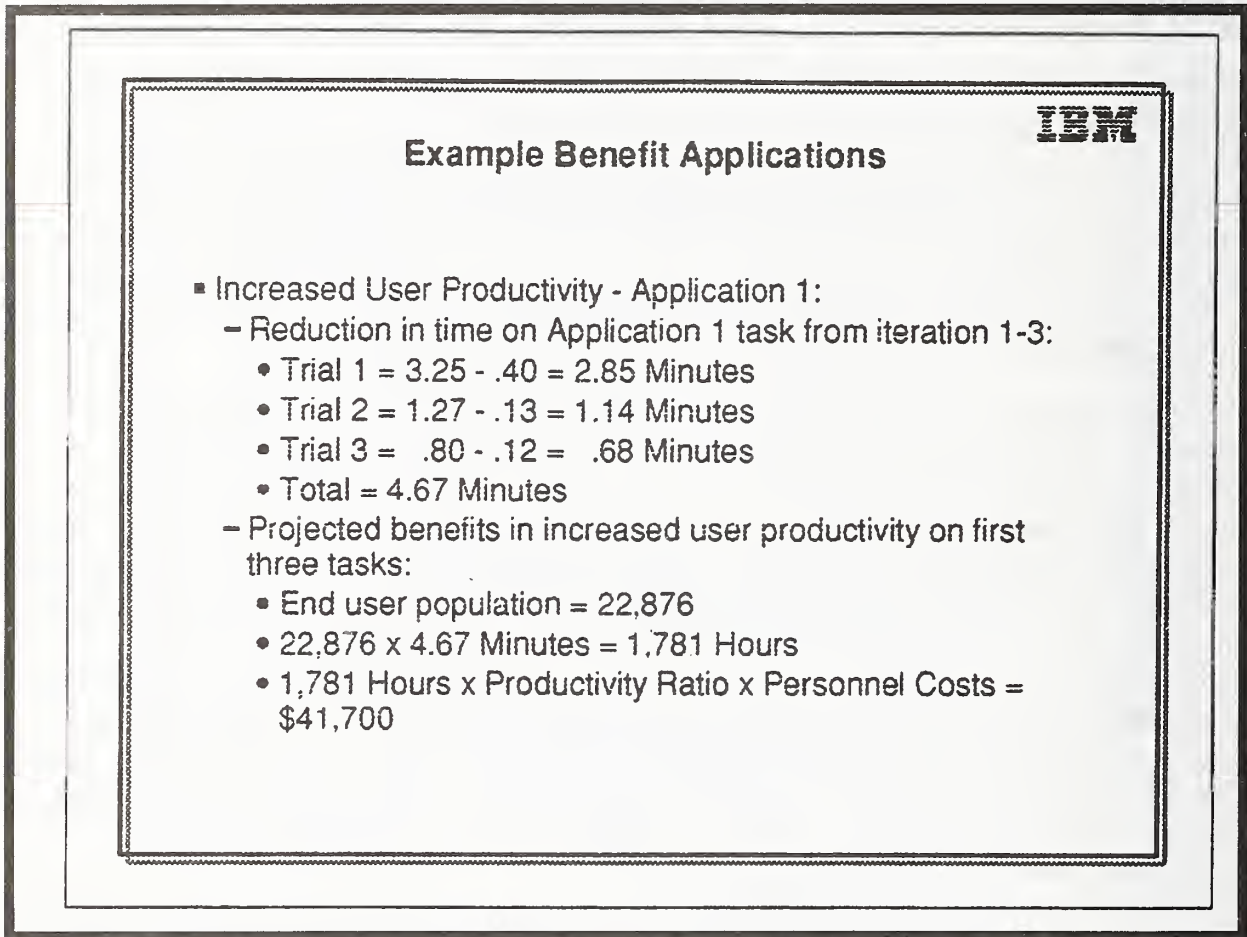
IBM

Example Benefit Applications

▪ Increased User Productivity - Application 1:
– Reduction in time on Application 1 task from iteration 1-3:
• Trial 1 = 3.25 - .40 = 2.85 Minutes
• Trial 2 = 1.27 - .13 = 1.14 Minutes
• Trial 3 = .80 - .12 = .68 Minutes
• Total = 4.67 Minutes
– Projected benefits in increased user productivity on first three tasks:
• End user population = 22,876
• 22,876 x 4.67 Minutes = 1,781 Hours
• 1,781 Hours x Productivity Ratio x Personnel Costs = $41,700